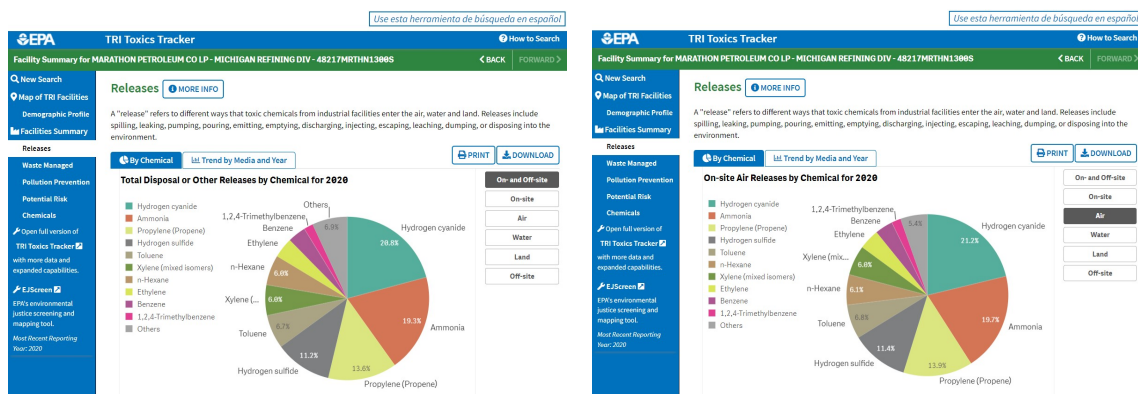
Use esta herramienta de búsqueda en español

EPA TRI Toxics Tracker

How to Search

Facility Summary for MARATHON PETROLEUM CO LP - MICHIGAN REFINING DIV - 48217MRTHN1300S

BACK FORWARD

New Search
Map of TRI Facilities
Demographic Profile
Facilities Summary
Releases
Waste Managed
Pollution Prevention
Potential Risk
Chemicals
Open full version of TRI Toxics Tracker with more data and expanded capabilities.
EJScreen
EPA's environmental justice screening and mapping tool.
Most Recent Reporting Year: 2020

Releases MORE INFO

A "release" refers to different ways that toxic chemicals from industrial facilities enter the air, water and land. Releases include spilling, leaking, pumping, pouring, emitting, emptying, discharging, injecting, escaping, leaching, dumping, or disposing into the environment.

By Chemical Trend by Media and Year PRINT DOWNLOAD

Total Disposal or Other Releases by Chemical for 2020

Hydrogen cyanide
Ammonia
Propylene (Propene)
Hydrogen sulfide
Toluene
Xylene (mixed isomers)
n-Hexane
Ethylene
Benzene
1,2,4-Trimethylbenzene
Others

Others 8.8% 1,2,4-Trimethylbenzene Benzene Ethylene n-Hexane 6.0% Xylene (... 6.0% Toluene 6.7% Hydrogen sulfide 11.2% Propylene (Propene) 13.6% Ammonia 19.3% Hydrogen cyanide 20.8%

On- and Off-site
On-site
Air
Water
Land
Off-site

Use esta herramienta de búsqueda en español

EPA TRI Toxics Tracker

How to Search

Facility Summary for MARATHON PETROLEUM CO LP - MICHIGAN REFINING DIV - 48217MRTHN1300S

BACK FORWARD

New Search
Map of TRI Facilities
Demographic Profile
Facilities Summary
Releases
Waste Managed
Pollution Prevention
Potential Risk
Chemicals
Open full version of TRI Toxics Tracker with more data and expanded capabilities.
EJScreen
EPA's environmental justice screening and mapping tool.
Most Recent Reporting Year: 2020

Releases MORE INFO

A "release" refers to different ways that toxic chemicals from industrial facilities enter the air, water and land. Releases include spilling, leaking, pumping, pouring, emitting, emptying, discharging, injecting, escaping, leaching, dumping, or disposing into the environment.

By Chemical Trend by Media and Year PRINT DOWNLOAD

On-site Air Releases by Chemical for 2020

Hydrogen cyanide
Ammonia
Propylene (Propene)
Hydrogen sulfide
Toluene
n-Hexane
Xylene (mixed isomers)
Ethylene
Benzene
1,2,4-Trimethylbenzene
Others

5.4% 1,2,4-Trimethylbenzene Benzene Ethylene Xylene (mix... 6.0% n-Hexane 6.1% Toluene 6.8% Hydrogen sulfide 11.4% Propylene (Propene) 13.9% Ammonia 19.7% Hydrogen cyanide 21.2%

On- and Off-site
On-site
Air
Water
Land
Off-site